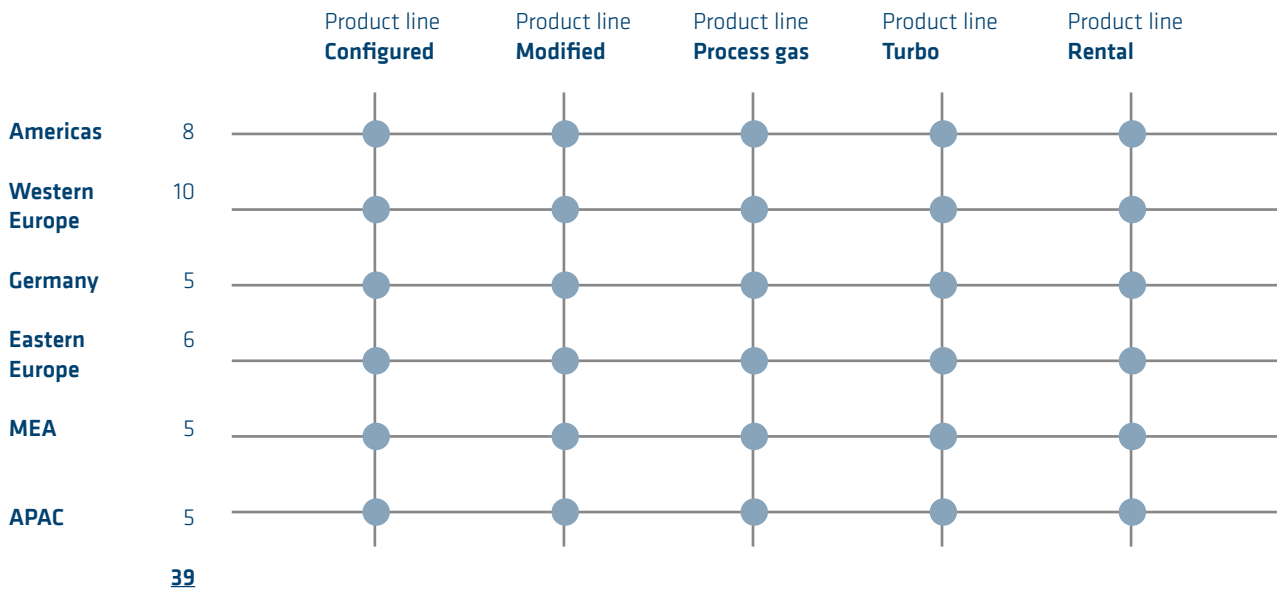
| | | Product line **Configured** | Product line **Modified** | Product line **Process gas** | Product line **Turbo** | Product line **Rental** |
|---|---|---|---|---|---|---|
| **Americas** | 8 | | | | | |
| **Western Europe** | 10 | | | | | |
| **Germany** | 5 | | | | | |
| **Eastern Europe** | 6 | | | | | |
| **MEA** | 5 | | | | | |
| **APAC** | 5 | | | | | |
| | **39** | | | | | |